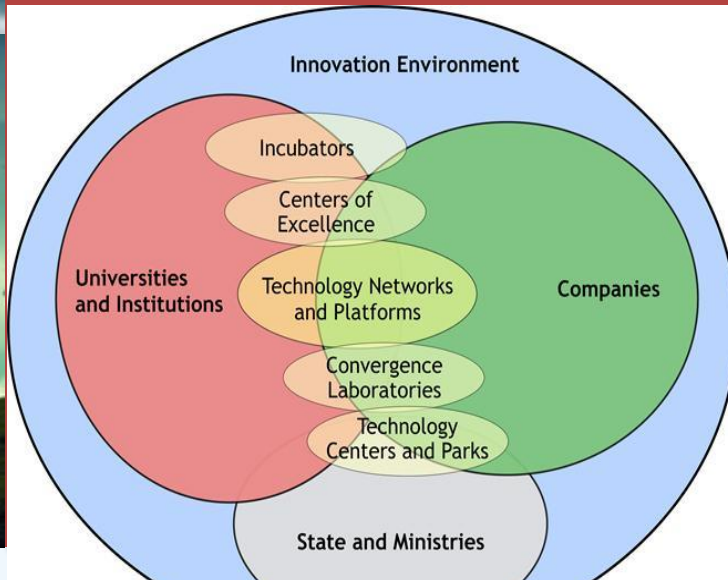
Innovation Environment

Incubators

Centers of Excellence

Universities and Institutions

Technology Networks and Platforms

Companies

Convergence Laboratories

Technology Centers and Parks

State and Ministries